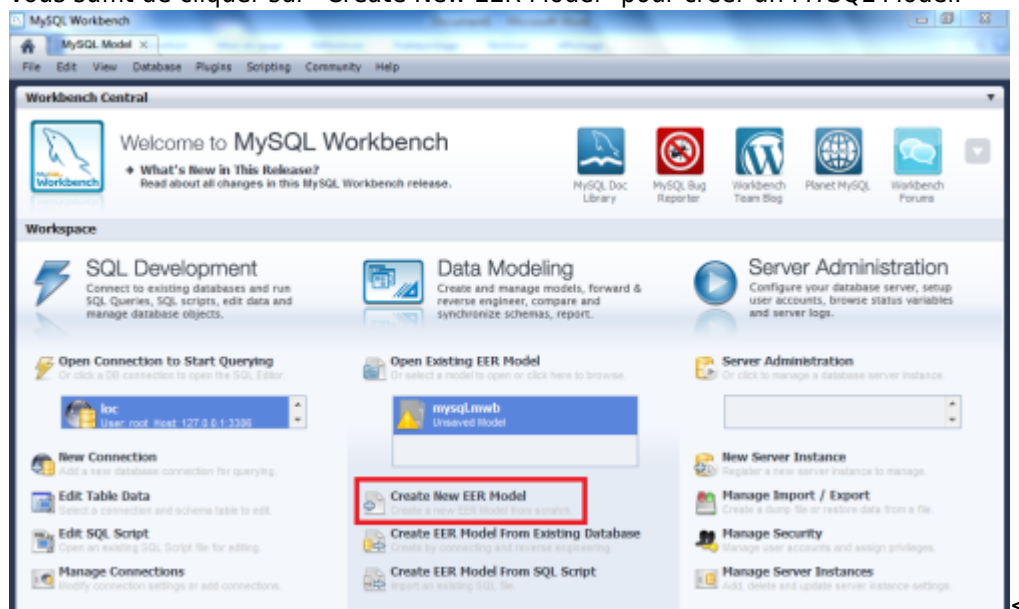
Vous suffit de cliquer sur "Create New EER Model" pour créer un MySQL Model.

MySQL Workbench

MySQL Model ×

File Edit View Database Plugins Scripting Community Help

Workbench Central

Workbench

Welcome to MySQL Workbench

What's New in This Release?
Read about all changes in this MySQL Workbench release.

MySQL Doc Library

MySQL Bug Reporter

Workbench Team Blog

Planet MySQL

Workbench Forums

Workspace

SQL Development
Connect to existing databases and run SQL Queries, SQL scripts, edit data and manage database objects.

Data Modeling
Create and manage models, forward & reverse engineer, compare and synchronize schemas, report.

Server Administration
Configure your database server, setup user accounts, browse status variables and server logs.

Open Connection to Start Querying
Or click a DB connection to open the SQL Editor.

loc
User root Host 127.0.0.1:3306

New Connection
Add a new database connection for querying.

Edit Table Data
Select a connection and schema table to edit.

Edit SQL Script
Open an existing SQL Script file for editing.

Manage Connections
Modify connection settings or add connections.

Open Existing EER Model
Or select a model to open or click here to browse.

mysql.mwb
Unsaved Model

Create New EER Model
Create a new EER Model from scratch.

Create EER Model From Existing Database
Create by connecting and reverse engineering.

Create EER Model From SQL Script
Import an existing SQL file.

Server Administration
Or click to manage a database server instance.

New Server Instance
Register a new server instance to manage.

Manage Import / Export
Create a dump file or restore data from a file.

Manage Security
Manage user accounts and assign privileges.

Manage Server Instances
Add, delete and update server instance settings.